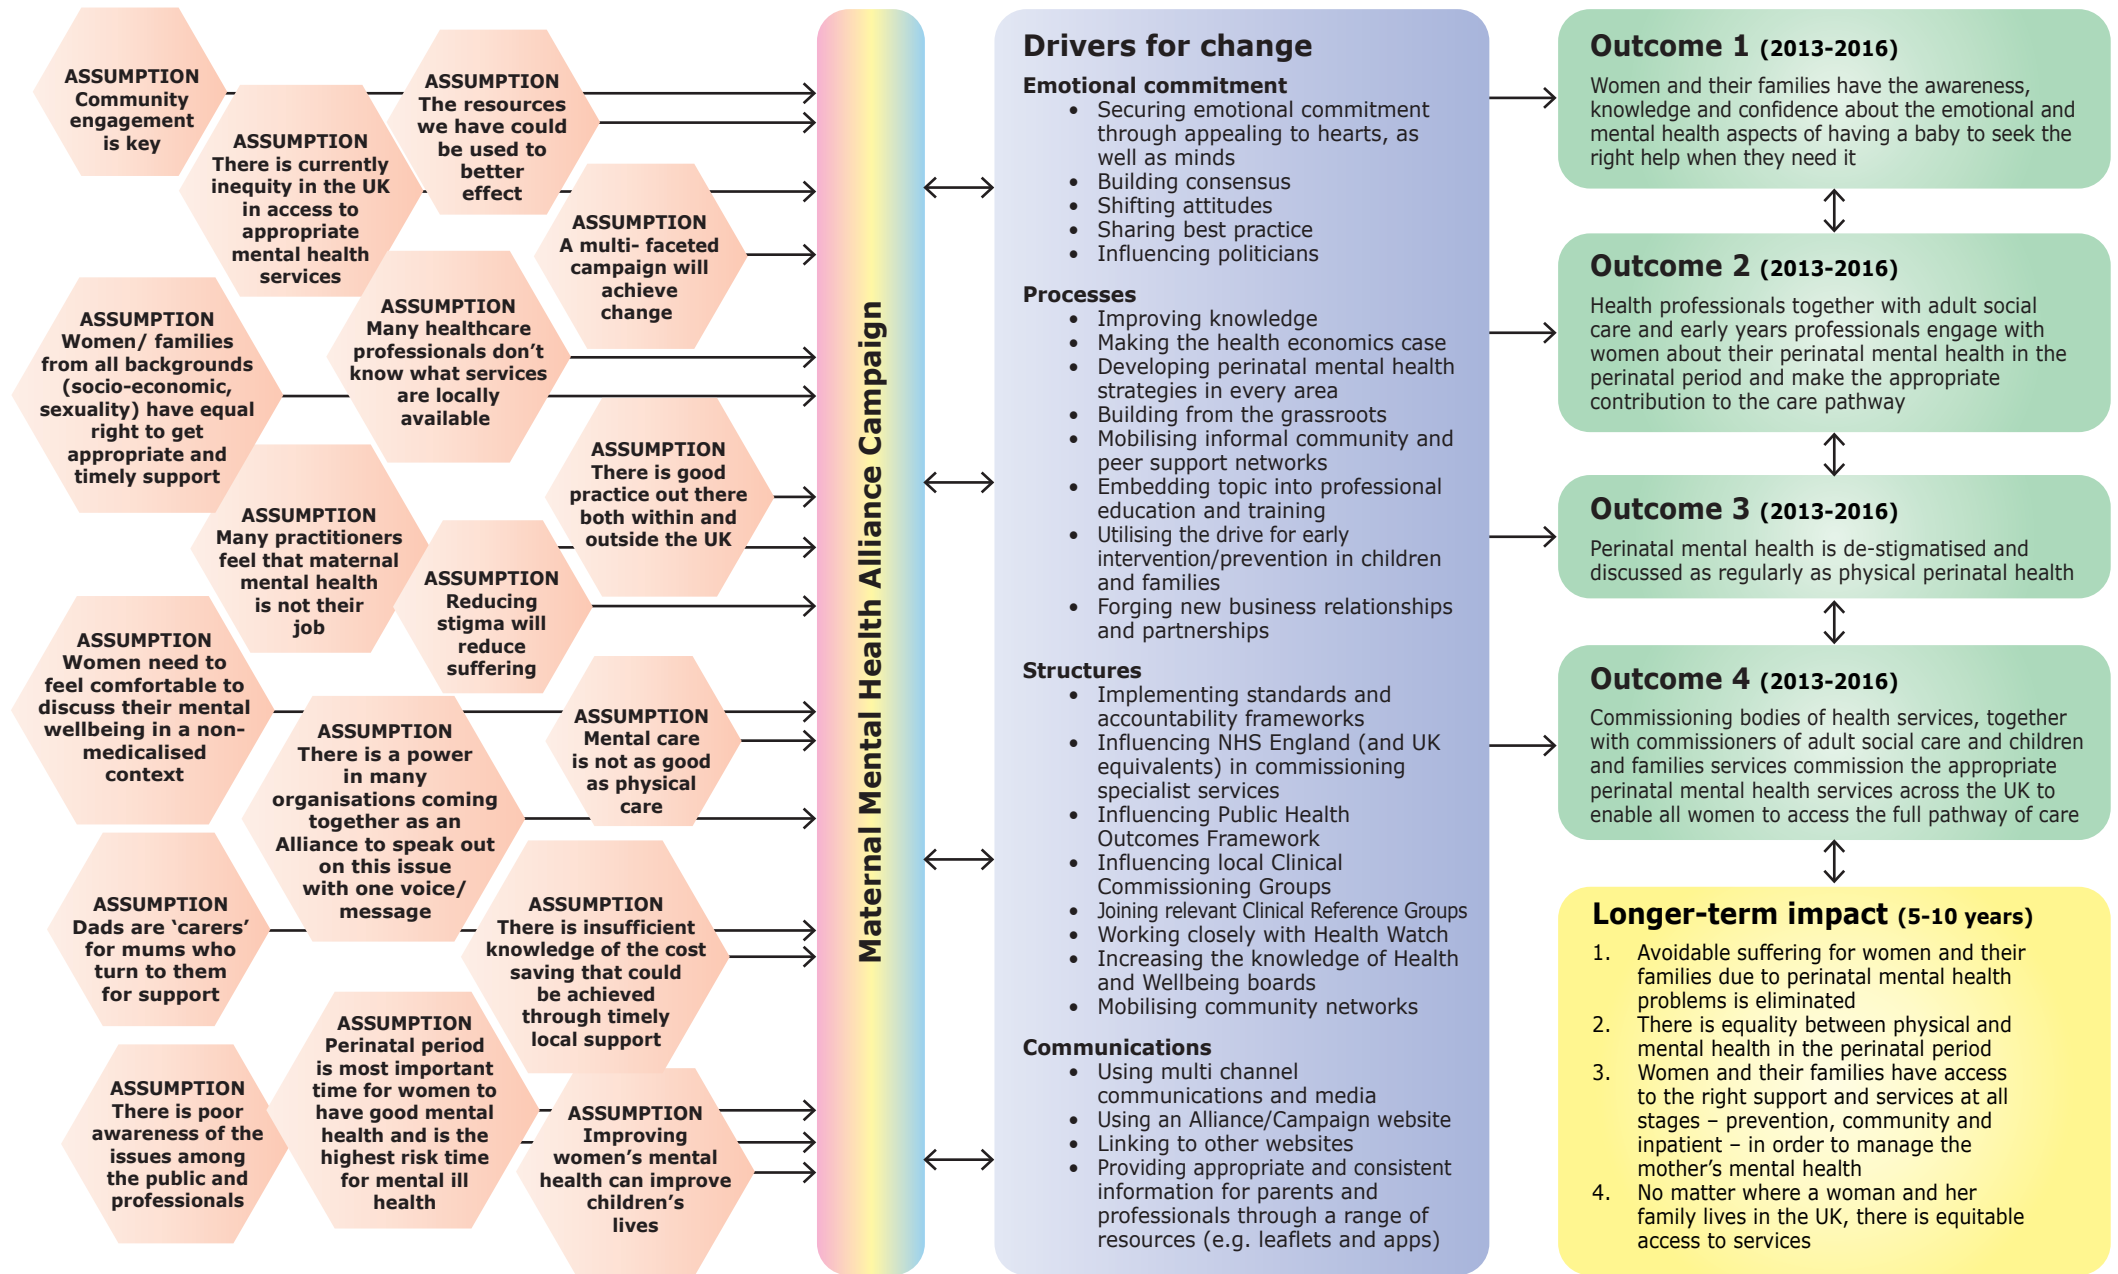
ASSUMPTION Community engagement is key

ASSUMPTION The resources we have could be used to better effect

ASSUMPTION There is currently inequity in the UK in access to appropriate mental health services

ASSUMPTION A multi- faceted campaign will achieve change

ASSUMPTION Women/ families from all backgrounds (socio-economic, sexuality) have equal right to get appropriate and timely support

ASSUMPTION Many healthcare professionals don't know what services are locally available

ASSUMPTION There is good practice out there both within and outside the UK

ASSUMPTION Many practitioners feel that maternal mental health is not their job

ASSUMPTION Reducing stigma will reduce suffering

ASSUMPTION Women need to feel comfortable to discuss their mental wellbeing in a non-medicalised context

ASSUMPTION There is a power in many organisations coming together as an Alliance to speak out on this issue with one voice/ message

ASSUMPTION Mental care is not as good as physical care

ASSUMPTION Dads are 'carers' for mums who turn to them for support

ASSUMPTION There is insufficient knowledge of the cost saving that could be achieved through timely local support

ASSUMPTION Perinatal period is most important time for women to have good mental health and is the highest risk time for mental ill health

ASSUMPTION There is poor awareness of the issues among the public and professionals

ASSUMPTION Improving women's mental health can improve children's lives

Maternal Mental Health Alliance Campaign

Drivers for change

Emotional commitment
• Securing emotional commitment through appealing to hearts, as well as minds
• Building consensus
• Shifting attitudes
• Sharing best practice
• Influencing politicians

Processes
• Improving knowledge
• Making the health economics case
• Developing perinatal mental health strategies in every area
• Building from the grassroots
• Mobilising informal community and peer support networks
• Embedding topic into professional education and training
• Utilising the drive for early intervention/prevention in children and families
• Forging new business relationships and partnerships

Structures
• Implementing standards and accountability frameworks
• Influencing NHS England (and UK equivalents) in commissioning specialist services
• Influencing Public Health Outcomes Framework
• Influencing local Clinical Commissioning Groups
• Joining relevant Clinical Reference Groups
• Working closely with Health Watch
• Increasing the knowledge of Health and Wellbeing boards
• Mobilising community networks

Communications
• Using multi channel communications and media
• Using an Alliance/Campaign website
• Linking to other websites
• Providing appropriate and consistent information for parents and professionals through a range of resources (e.g. leaflets and apps)

Outcome 1 (2013-2016)
Women and their families have the awareness, knowledge and confidence about the emotional and mental health aspects of having a baby to seek the right help when they need it

Outcome 2 (2013-2016)
Health professionals together with adult social care and early years professionals engage with women about their perinatal mental health in the perinatal period and make the appropriate contribution to the care pathway

Outcome 3 (2013-2016)
Perinatal mental health is de-stigmatised and discussed as regularly as physical perinatal health

Outcome 4 (2013-2016)
Commissioning bodies of health services, together with commissioners of adult social care and children and families services commission the appropriate perinatal mental health services across the UK to enable all women to access the full pathway of care

Longer-term impact (5-10 years)
1. Avoidable suffering for women and their families due to perinatal mental health problems is eliminated
2. There is equality between physical and mental health in the perinatal period
3. Women and their families have access to the right support and services at all stages – prevention, community and inpatient – in order to manage the mother's mental health
4. No matter where a woman and her family lives in the UK, there is equitable access to services